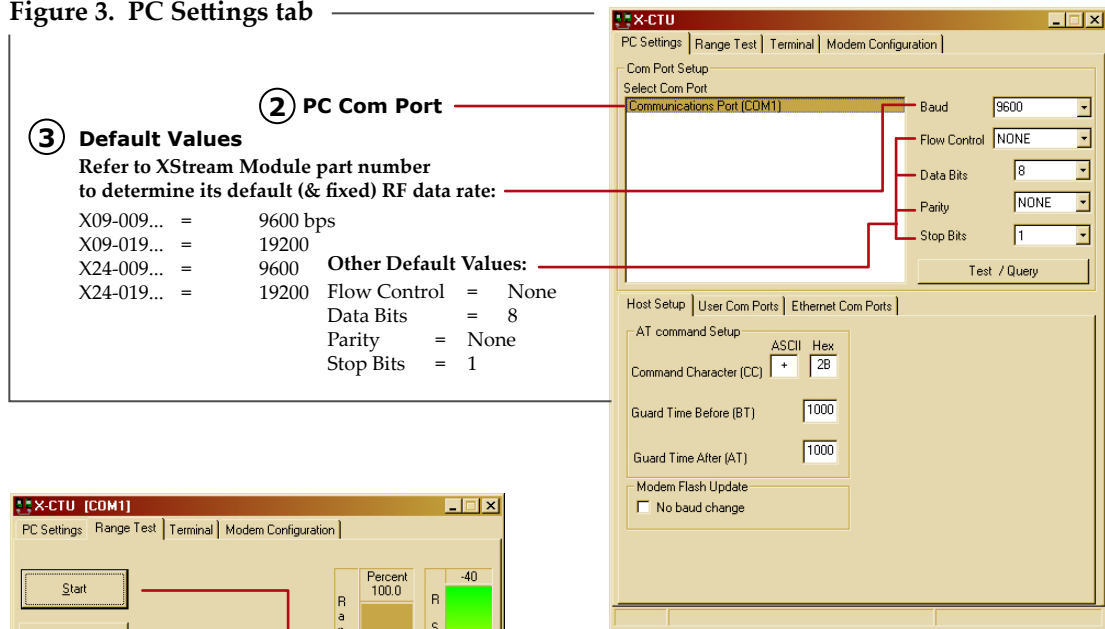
Figure 3. PC Settings tab

2 PC Com Port

3 Default Values

Refer to XStream Module part number to determine its default (& fixed) RF data rate:

X09-009... = 9600 bps
X09-019... = 19200
X24-009... = 9600
X24-019... = 19200

Other Default Values:

Flow Control = None
Data Bits = 8
Parity = None
Stop Bits = 1

X-CTU

PC Settings | Range Test | Terminal | Modem Configuration

Com Port Setup
Select Com Port
Communications Port (COM1)

Baud 9600
Flow Control NONE
Data Bits 8
Parity NONE
Stop Bits 1

Test / Query

Host Setup | User Com Ports | Ethernet Com Ports

AT command Setup
ASCII Hex
Command Character (CC) + 2B
Guard Time Before (BT) 1000
Guard Time After (AT) 1000

Modem Flash Update
No baud change

X-CTU [COM1]

PC Settings | Range Test | Terminal | Modem Configuration

Start

Percent
100.0

-40

R
a

R
S